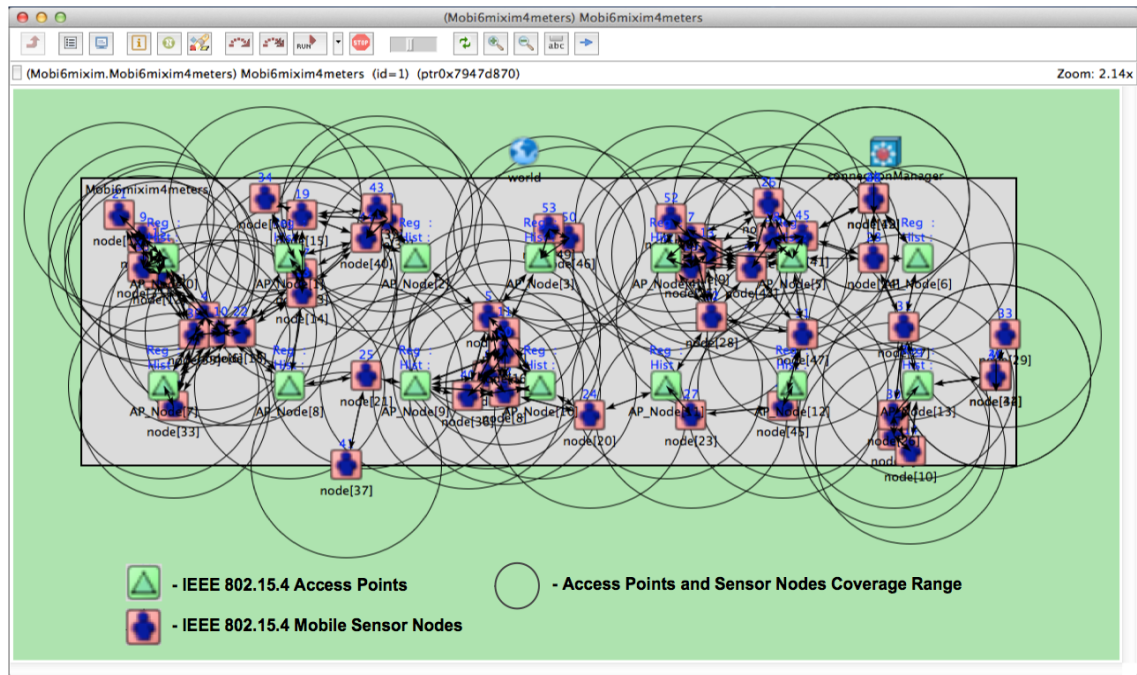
(Mobi6mixim4meters) Mobi6mixim4meters

RUN STOP abc

(Mobi6mixim.Mobi6mixim4meters) Mobi6mixim4meters (id=1) (ptr0x7947d870)

Zoom: 2.14x

world

connectionManager

Mobi6mixim4meters

34 19 43 53 50 52 7 26 45

node[36] node[15] node[40] AP_Node[2] AP_Node[3] node[46] AP_Node[5] node[42] AP_Node[6] node[14]

Reg : Hist :

node[28] node[47] node[27] node[29]

25 24 27 33

AP_Node[7] AP_Node[8] node[21] AP_Node[9] AP_Node[10] AP_Node[11] AP_Node[12] AP_Node[13]

node[33] node[38] node[20] node[23] node[45] node[32] node[10]

41

node[37]

- IEEE 802.15.4 Access Points

- Access Points and Sensor Nodes Coverage Range

- IEEE 802.15.4 Mobile Sensor Nodes